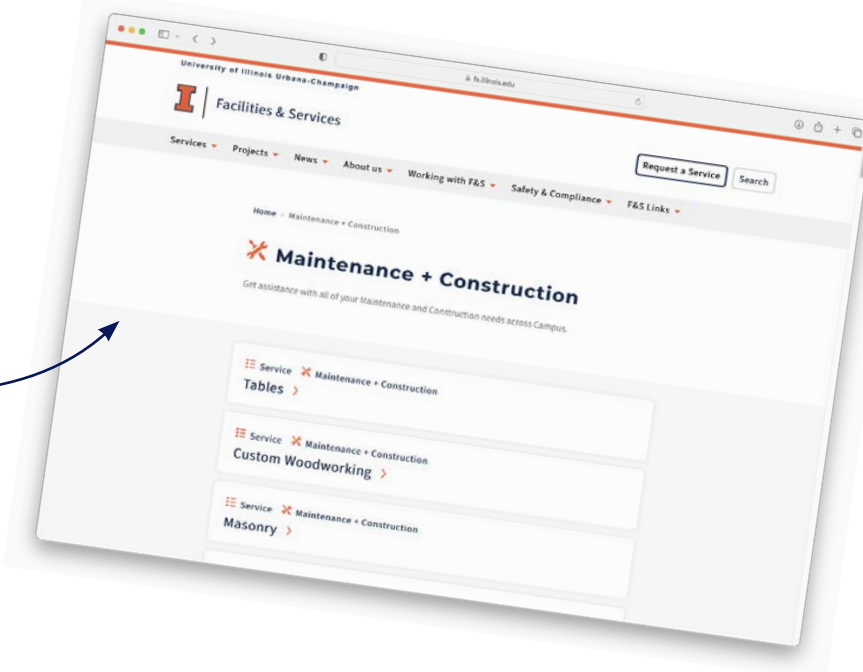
fs.illinois.edu

University of Illinois Urbana-Champaign

Facilities & Services

Services Projects News About us Working with F&S Safety & Compliance F&S Links

Request a Service Search

Home › Maintenance + Construction

Maintenance + Construction

Get assistance with all of your Maintenance and Construction needs across Campus.

Service Maintenance + Construction
Tables ›

Service Maintenance + Construction
Custom Woodworking ›

Service Maintenance + Construction
Masonry ›